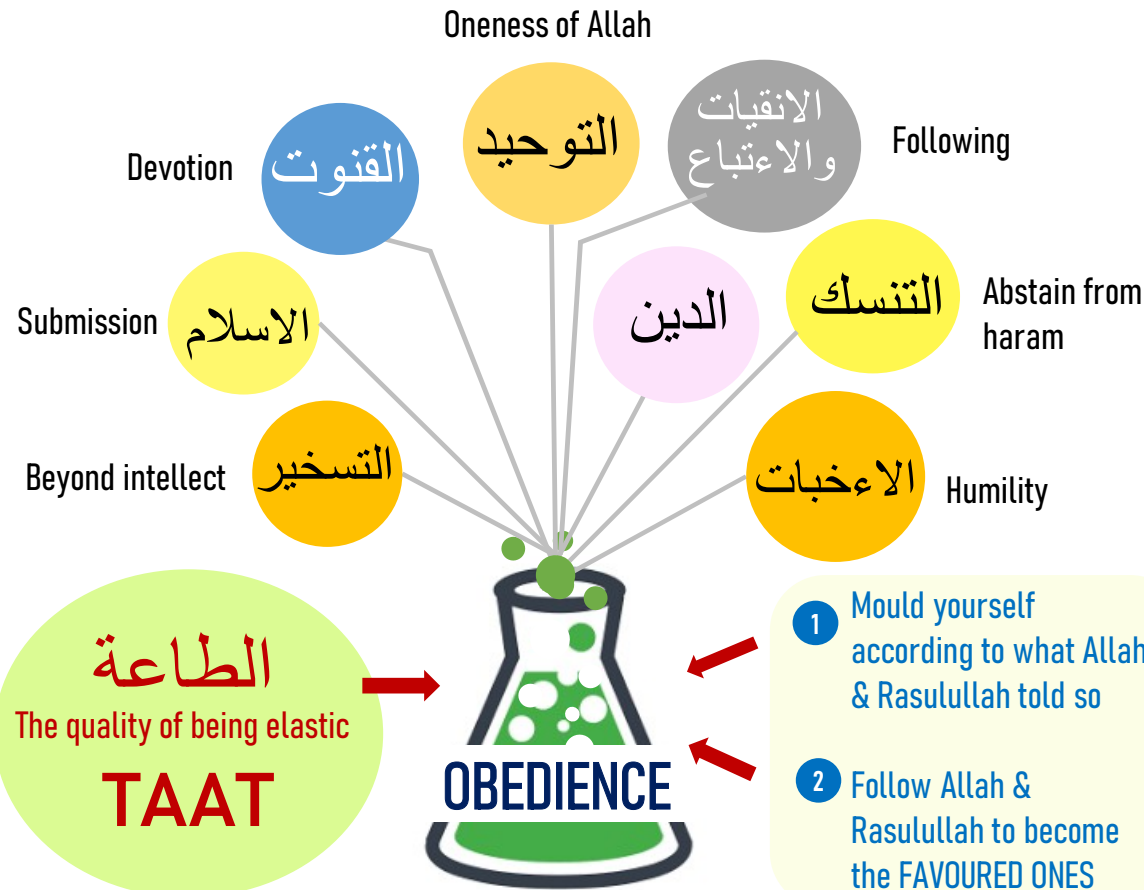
Oneness of Allah

التوحيد

Devotion

القنوت

الانقيات والاءتباع

Following

Submission

الاسلام

الدين

التنسك

Abstain from haram

Beyond intellect

التسخير

الاءخبات

Humility

الطاعة
The quality of being elastic
TAAT

OBEDIENCE

1 Mould yourself according to what Allah & Rasulullah told so

2 Follow Allah & Rasulullah to become the FAVOURED ONES